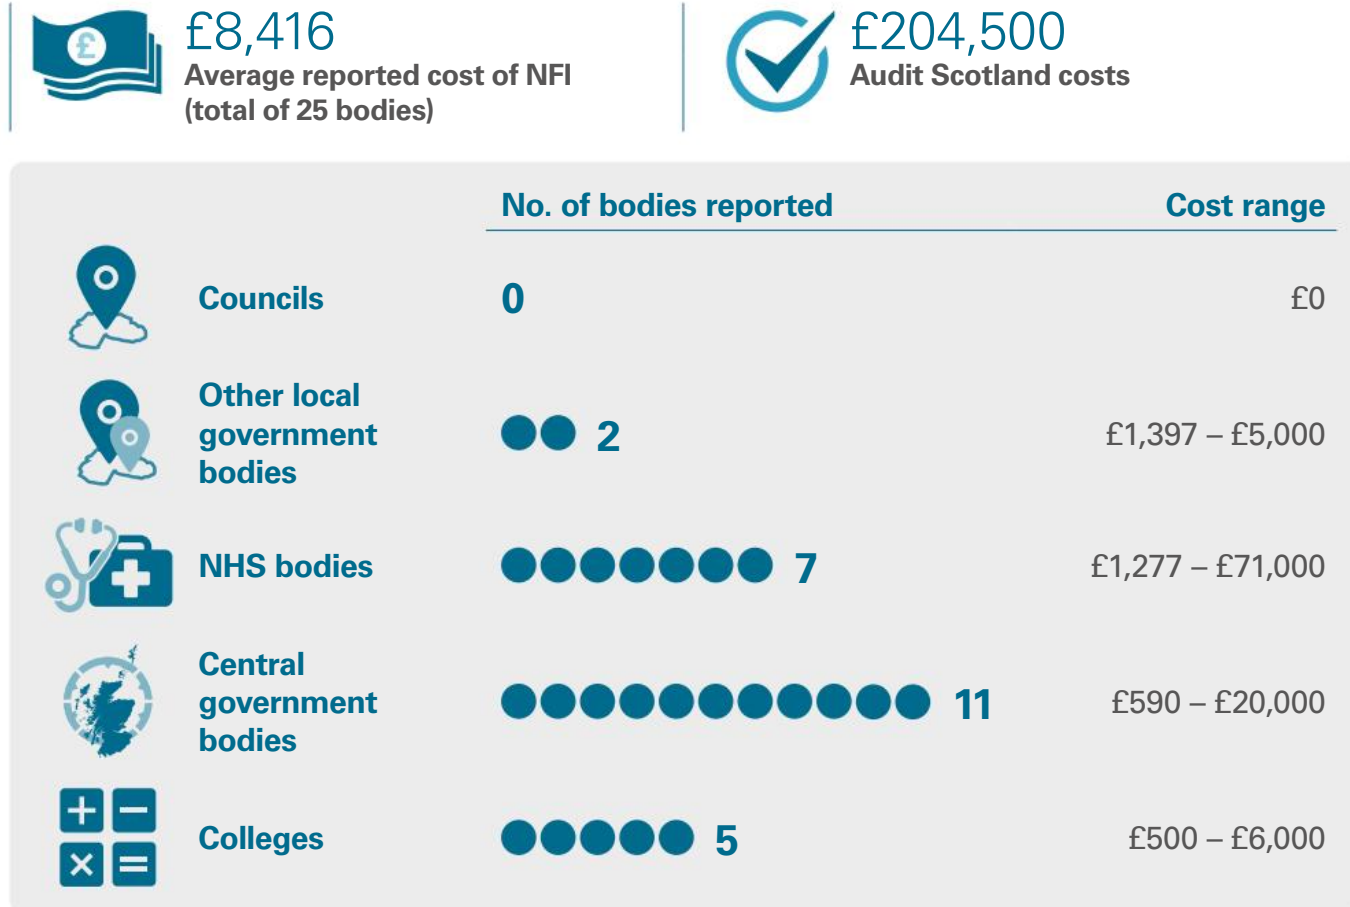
£8,416
Average reported cost of NFI (total of 25 bodies)

£204,500
Audit Scotland costs

| | No. of bodies reported | Cost range |
|---|---|---|
| Councils | 0 | £0 |
| Other local government bodies | 2 | £1,397 – £5,000 |
| NHS bodies | 7 | £1,277 – £71,000 |
| Central government bodies | 11 | £590 – £20,000 |
| Colleges | 5 | £500 – £6,000 |